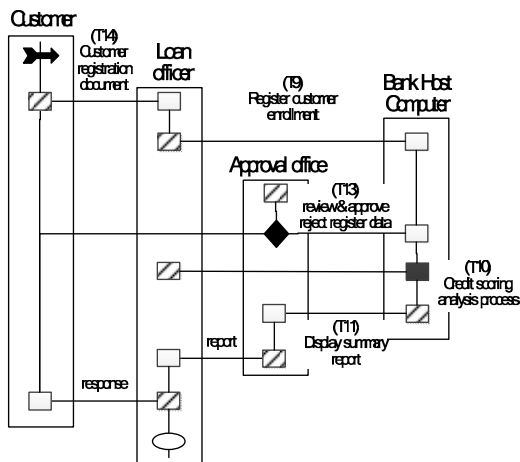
Customer

(T14) Customer registration document

Loan officer

(T9) Register customer enrollment

Bank Host Computer

Approval office

(T13) review & approve reject register data

(T10) Credit scoring analysis process

report

(T11) Display summary report

response